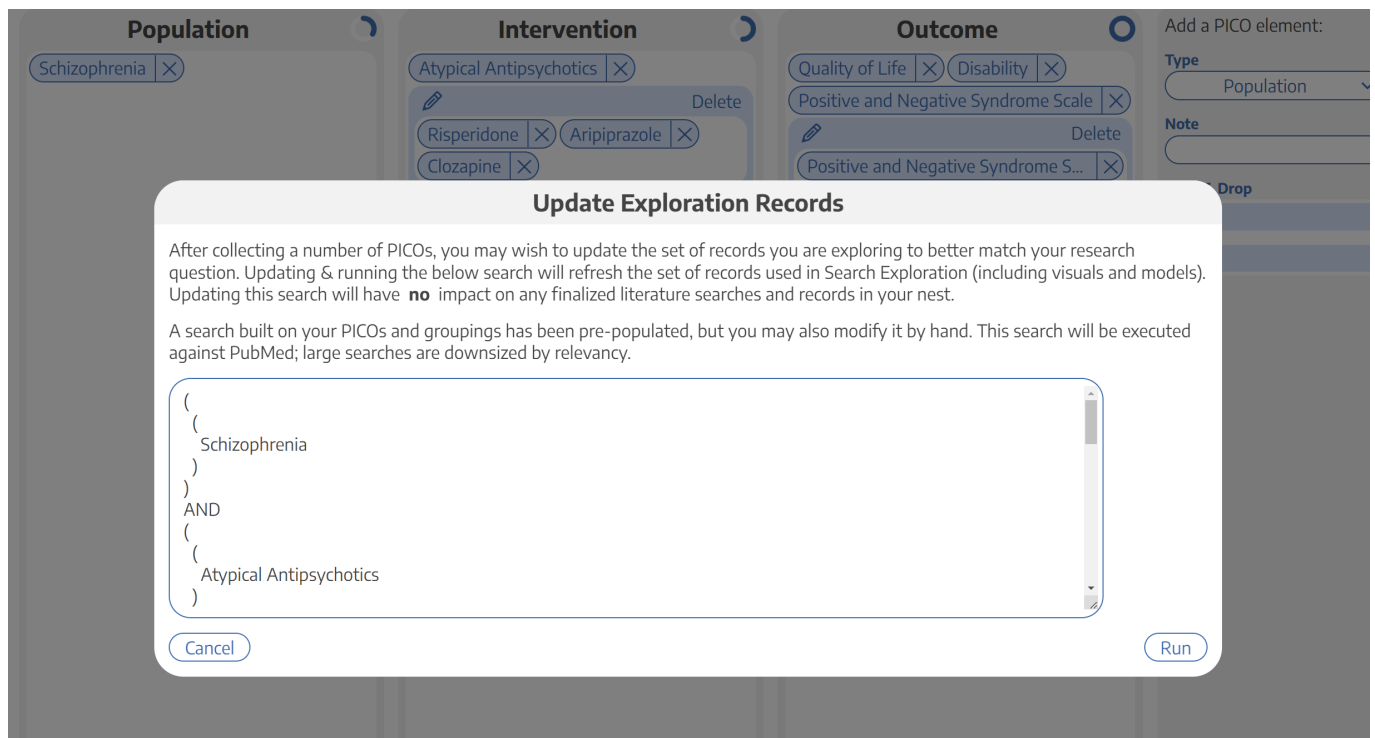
Population

Schizophrenia

Intervention

Atypical Antipsychotics

Delete

Risperidone

Aripiprazole

Clozapine

Outcome

Quality of Life

Disability

Positive and Negative Syndrome Scale

Delete

Positive and Negative Syndrome S...

Add a PICO element:

Type

Population

Note

Drop

Update Exploration Records

After collecting a number of PICOs, you may wish to update the set of records you are exploring to better match your research question. Updating & running the below search will refresh the set of records used in Search Exploration (including visuals and models). Updating this search will have **no** impact on any finalized literature searches and records in your nest.

A search built on your PICOs and groupings has been pre-populated, but you may also modify it by hand. This search will be executed against PubMed; large searches are downsized by relevancy.

(
(
Schizophrenia
)
)
AND
(
(
Atypical Antipsychotics
)

Cancel

Run